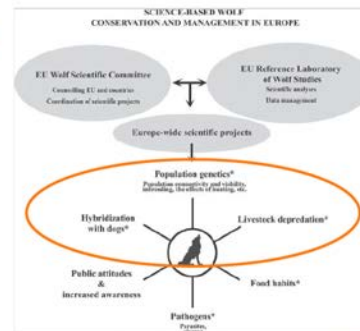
SCIENCE-BASED WOLF
CONSERVATION AND MANAGEMENT IN EUROPE

EU Wolf Scientific Committee
Counselling EU and countries
Coordination of scientific projects

EU Reference Laboratory of Wolf Studies
Scientific analyses
Data management

Europe-wide scientific projects

Population genetics*
Population connectivity and viability, inbreeding, the effects of hunting, etc.

Hybridization with dogs*

Livestock depredation*

Public attitudes & increased awareness

Food habits*

Pathogens*
Parasites,